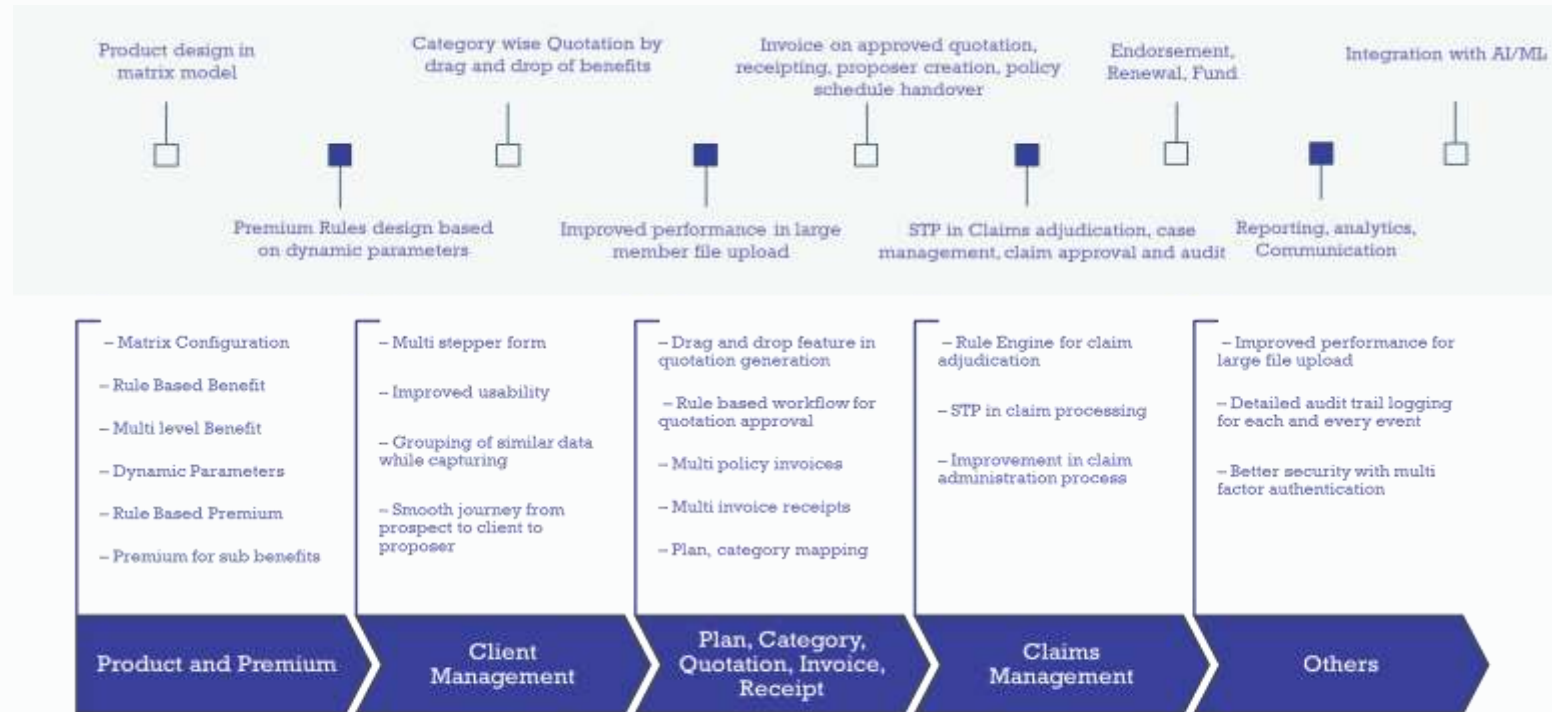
Product design in matrix model

Category wise Quotation by drag and drop of benefits

Invoice on approved quotation, receipting, proposer creation, policy schedule handover

Endorsement, Renewal, Fund

Integration with AI/ML

Premium Rules design based on dynamic parameters

Improved performance in large member file upload

STP in Claims adjudication, case management, claim approval and audit

Reporting, analytics, Communication

– Matrix Configuration

– Rule Based Benefit

– Multi level Benefit

– Dynamic Parameters

– Rule Based Premium

– Premium for sub benefits

– Multi stepper form

– Improved usability

– Grouping of similar data while capturing

– Smooth journey from prospect to client to proposer

– Drag and drop feature in quotation generation

– Rule based workflow for quotation approval

– Multi policy invoices

– Multi invoice receipts

– Plan, category mapping

– Rule Engine for claim adjudication

– STP in claim processing

– Improvement in claim administration process

– Improved performance for large file upload

– Detailed audit trail logging for each and every event

– Better security with multi factor authentication

Product and Premium

Client Management

Plan, Category, Quotation, Invoice, Receipt

Claims Management

Others